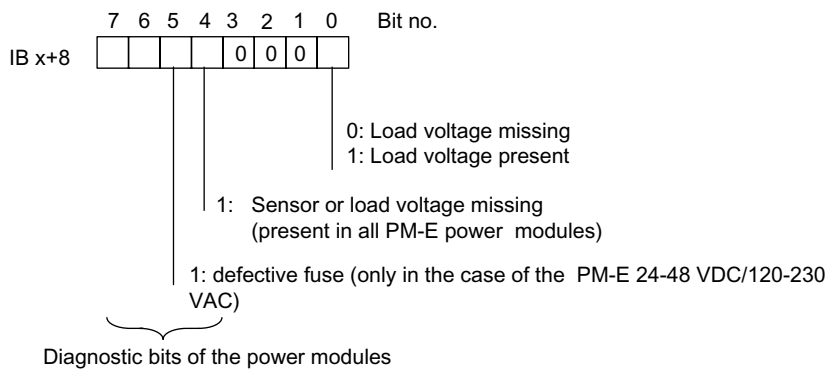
7 6 5 4 3 2 1 0 Bit no.

IB x+8

0 0 0

0: Load voltage missing
1: Load voltage present

1: Sensor or load voltage missing
(present in all PM-E power modules)

1: defective fuse (only in the case of the PM-E 24-48 VDC/120-230 VAC)

Diagnostic bits of the power modules